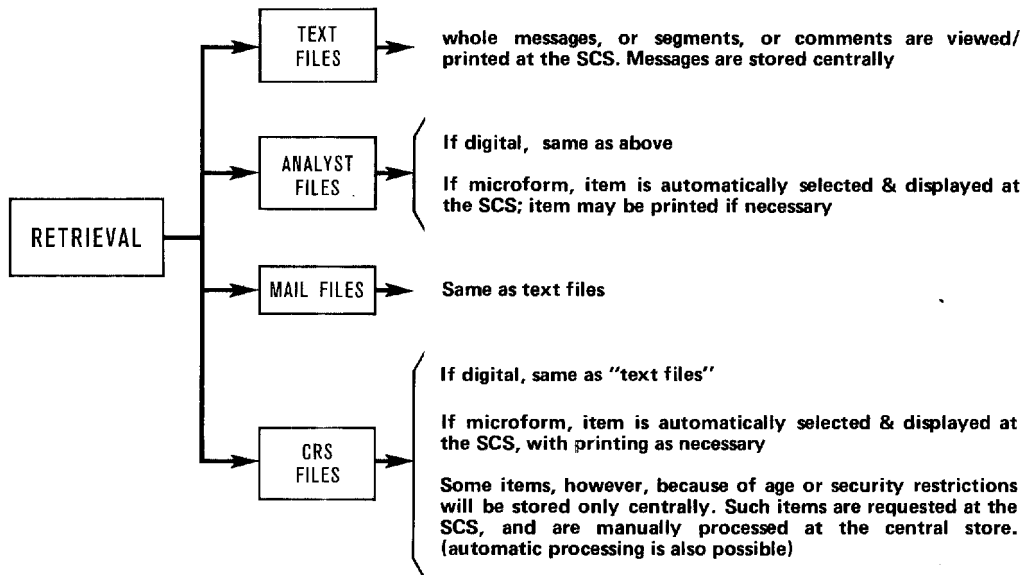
RETRIEVAL

TEXT FILES

whole messages, or segments, or comments are viewed/ printed at the SCS. Messages are stored centrally

ANALYST FILES

If digital, same as above

If microform, item is automatically selected & displayed at the SCS; item may be printed if necessary

MAIL FILES

Same as text files

CRS FILES

If digital, same as "text files"

If microform, item is automatically selected & displayed at the SCS, with printing as necessary

Some items, however, because of age or security restrictions will be stored only centrally. Such items are requested at the SCS, and are manually processed at the central store. (automatic processing is also possible)